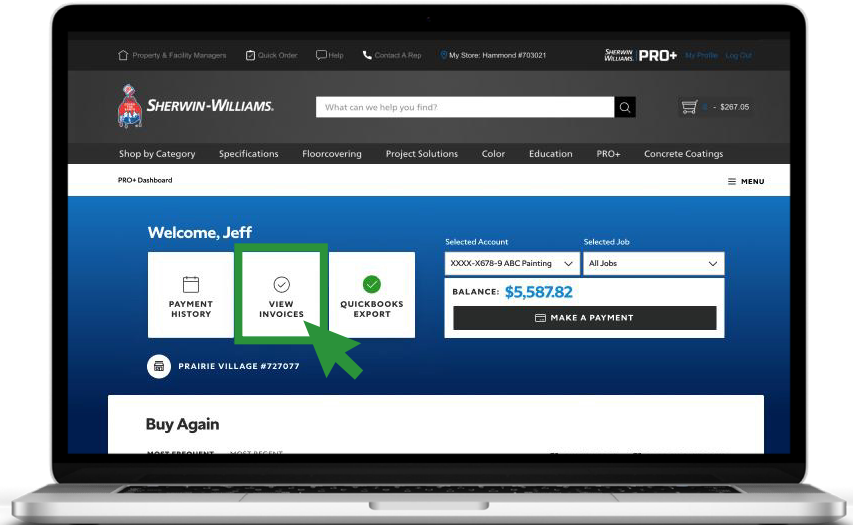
Property & Facility Managers Quick Order Help Contact A Rep My Store: Hammond #703021 SHERWIN WILLIAMS PRO+ My Profile Log Out

SHERWIN-WILLIAMS.

What can we help you find?

1 - $267.05

Shop by Category Specifications Floorcovering Project Solutions Color Education PRO+ Concrete Coatings

PRO+ Dashboard

MENU

Welcome, Jeff

PAYMENT HISTORY

VIEW INVOICES

QUICKBOOKS EXPORT

Selected Account

XXXX-X678-9 ABC Painting

Selected Job

All Jobs

BALANCE: $5,587.82

MAKE A PAYMENT

PRAIRIE VILLAGE #727077

Buy Again

MOST FREQUENT MOST RECENT